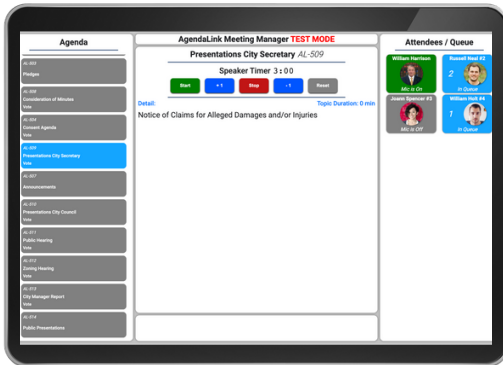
Agenda

AL-503
Pledges

AL-505
Consideration of Minutes
Vote

AL-504
Consent Agenda
Vote

AL-509
Presentations City Secretary
Vote

AL-507
Announcements

AL-510
Presentations City Council
Vote

AL-511
Public Hearing
Vote

AL-512
Zoning Hearing
Vote

AL-513
City Manager Report
Vote

AL-514
Public Presentations

AgendaLink Meeting Manager TEST MODE

Presentations City Secretary AL-509

Speaker Timer 3:00

Start + 1 Stop - 1 Reset

Detail: Topic Duration: 0 min

Notice of Claims for Alleged Damages and/or Injuries

Attendees / Queue

William Harrison
Mic is On

Russell Neal #2
2
In Queue

Joann Spencer #3
Mic is Off

William Holt #4
1
In Queue